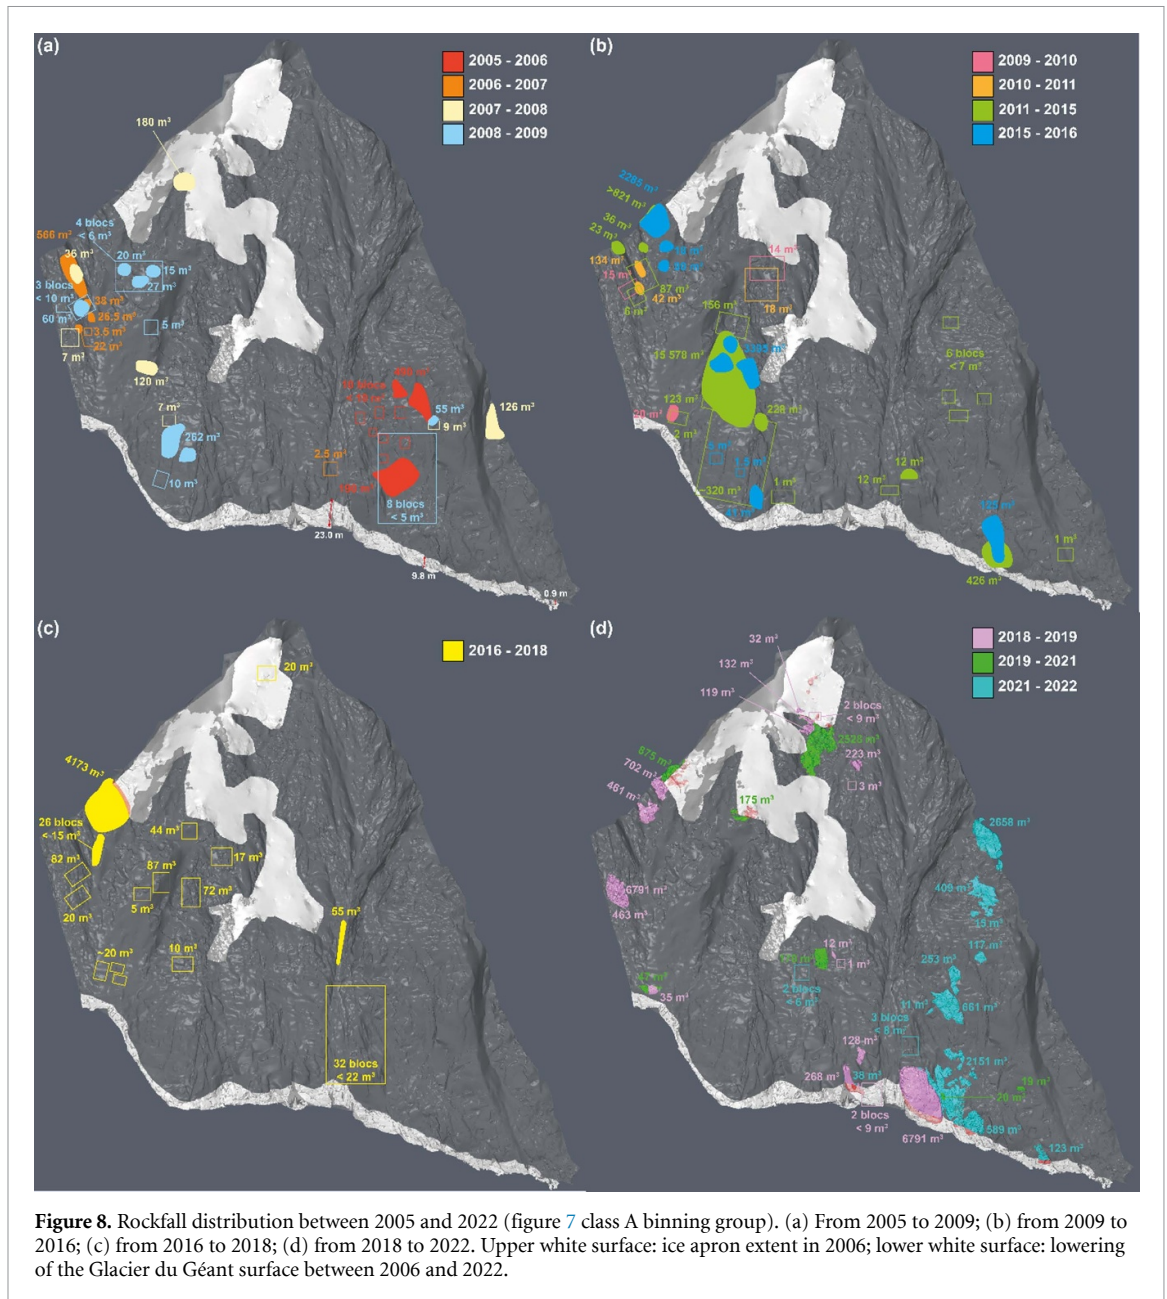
(a)

2005 - 2006
2006 - 2007
2007 - 2008
2008 - 2009

180 m³
4 blocs
< 6 m³
566 m³
36 m³
20 m³
15 m³
27 m³
3 blocs
< 10 m³
38 m³
60 m³
26.5 m³
3.5 m³
5 m³
22 m³
7 m³
120 m³
10 blocs
< 10 m³
490 m³
55 m³
9 m³
126 m³
7 m³
262 m³
2.5 m³
10 m³
8 blocs
< 5 m³
23.0 m
9.8 m
0.9 m

(b)

2009 - 2010
2010 - 2011
2011 - 2015
2015 - 2016

2286 m³
>821 m³
36 m³
23 m³
134 m³
15 m³
14 m³
87 m³
42 m³
6 m³
18 m³
156 m³
15 578 m³
2395 m³
6 blocs
< 7 m³
123 m³
228 m³
2 m³
12 m³
12 m³
1 m³
~320 m³
185 m³
1 m³
426 m³

(c)

2016 - 2018

20 m³
4173 m³
26 blocs
< 15 m³
44 m³
17 m³
82 m³
87 m³
72 m³
5 m³
20 m³
55 m³
~20 m³
10 m³
32 blocs
< 22 m³

(d)

2018 - 2019
2019 - 2021
2021 - 2022

32 m³
132 m³
119 m³
2 blocs
< 9 m³
2528 m³
223 m³
875 m³
702 m³
3 m³
481 m³
175 m³
2658 m³
6791 m³
463 m³
409 m³
15 m³
117 m³
12 m³
1 m³
253 m³
2 blocs
< 6 m³
35 m³
3 blocs
< 8 m³
661 m³
128 m³
2151 m³
268 m³
38 m³
19 m³
26 m³
2 blocs
< 9 m³
589 m³
6791 m³
123 m³

Figure 8. Rockfall distribution between 2005 and 2022 (figure 7 class A binning group). (a) From 2005 to 2009; (b) from 2009 to 2016; (c) from 2016 to 2018; (d) from 2018 to 2022. Upper white surface: ice apron extent in 2006; lower white surface: lowering of the Glacier du Géant surface between 2006 and 2022.